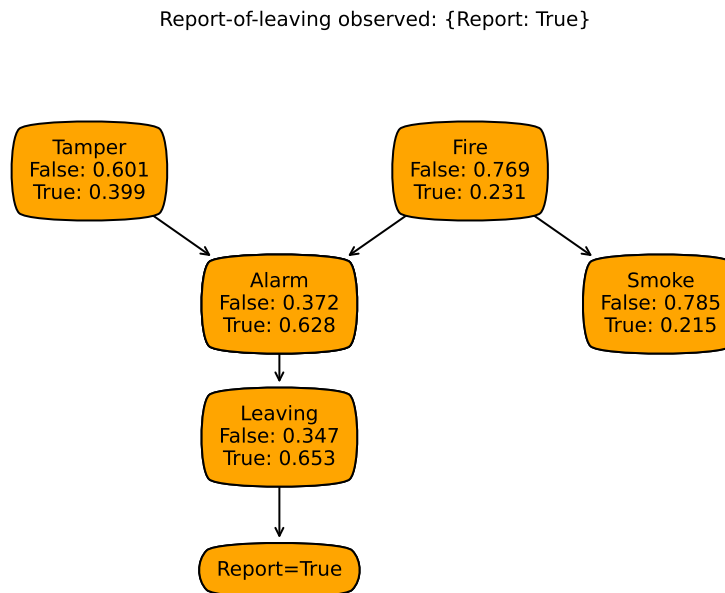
Report-of-leaving observed: {Report: True}

Tamper
False: 0.601
True: 0.399

Fire
False: 0.769
True: 0.231

Alarm
False: 0.372
True: 0.628

Smoke
False: 0.785
True: 0.215

Leaving
False: 0.347
True: 0.653

Report=True